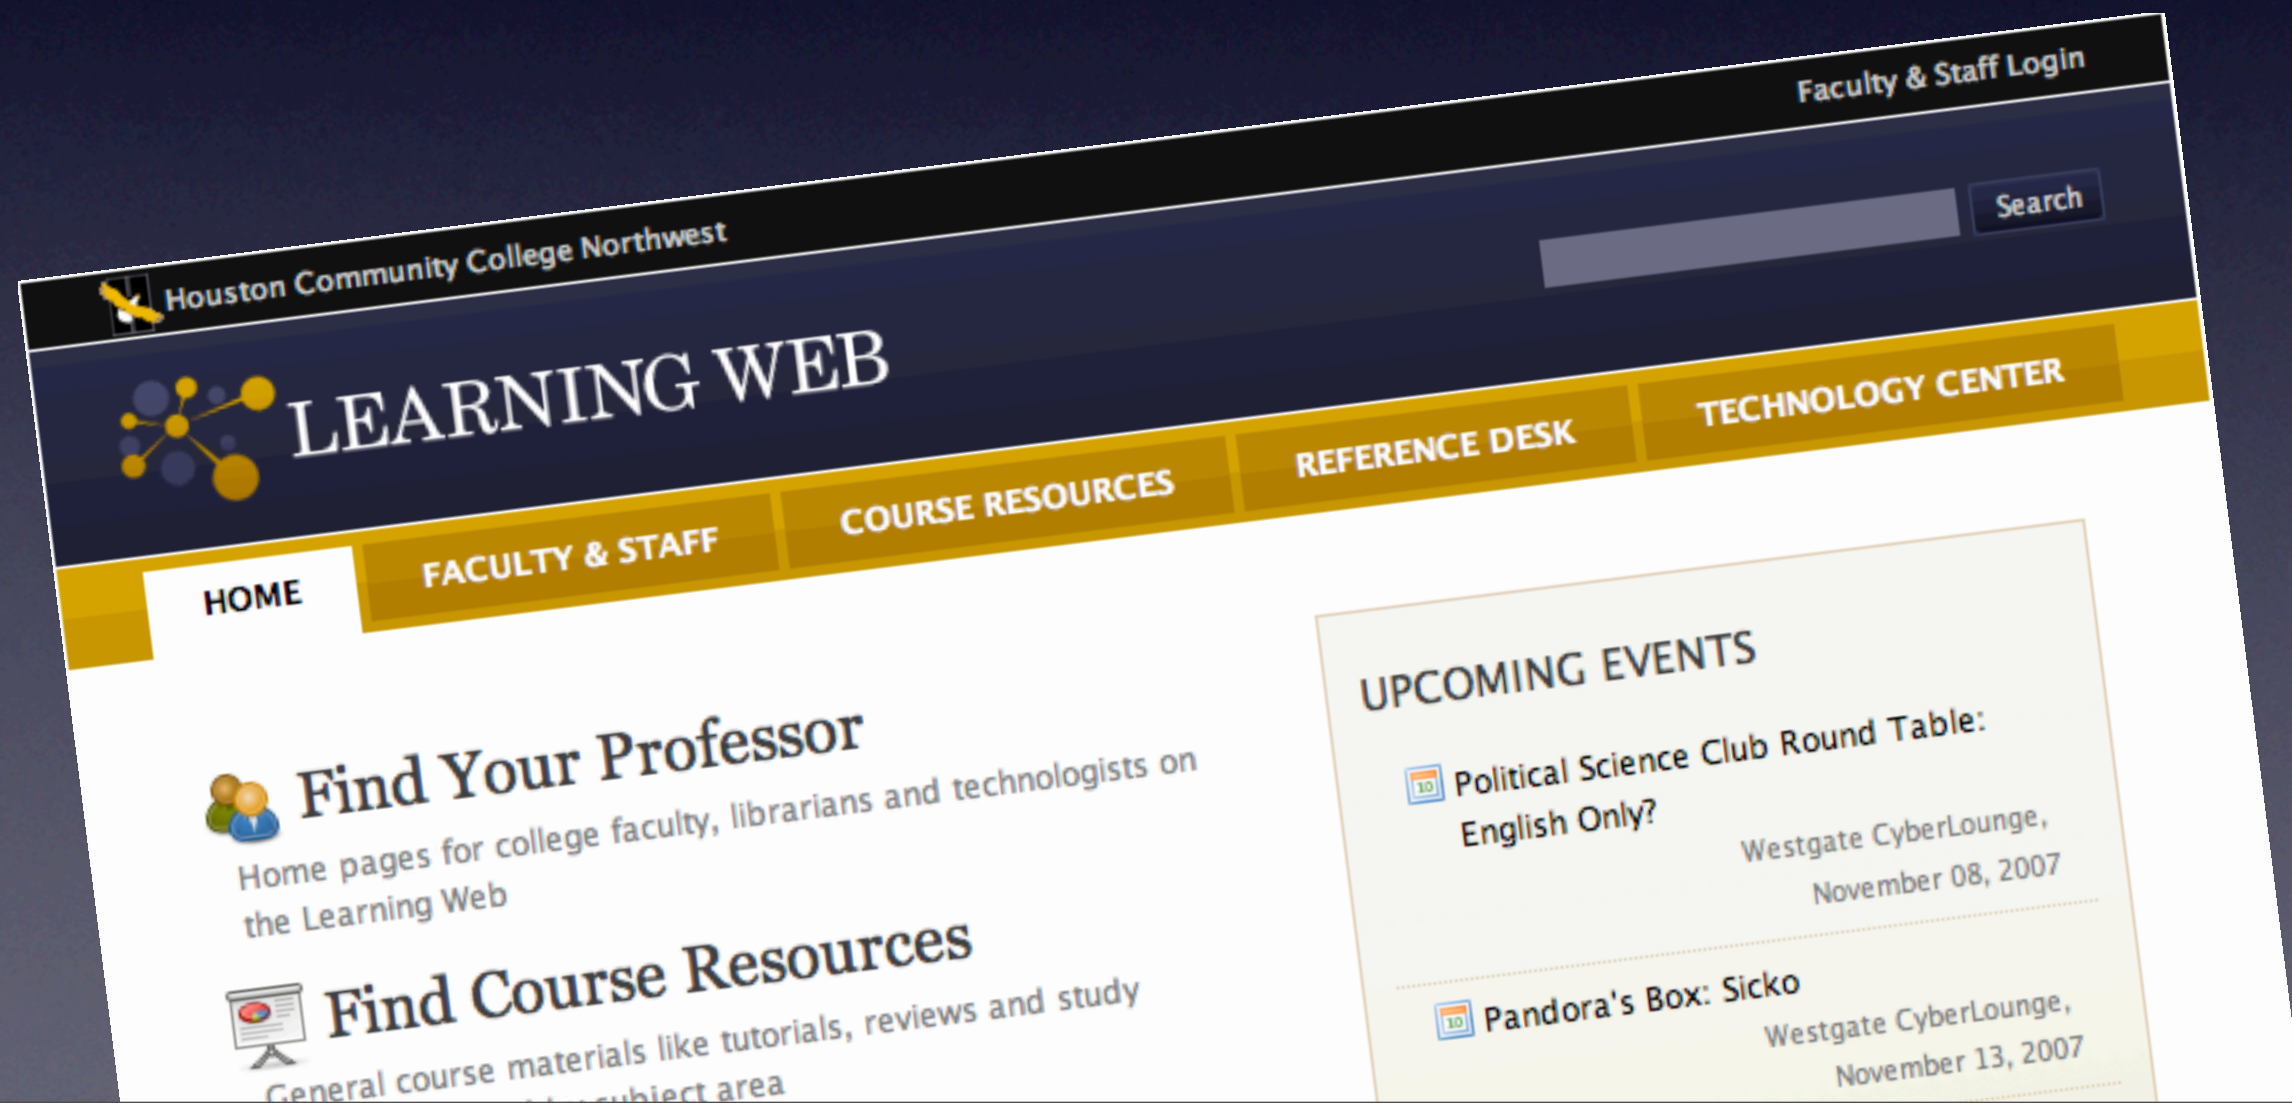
Faculty & Staff Login

Houston Community College Northwest

Search

LEARNING WEB

HOME
FACULTY & STAFF
COURSE RESOURCES
REFERENCE DESK
TECHNOLOGY CENTER

Find Your Professor

Home pages for college faculty, librarians and technologists on the Learning Web

Find Course Resources

General course materials like tutorials, reviews and study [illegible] subject area

UPCOMING EVENTS

10 Political Science Club Round Table: English Only?
Westgate CyberLounge, November 08, 2007

10 Pandora's Box: Sicko
Westgate CyberLounge, November 13, 2007